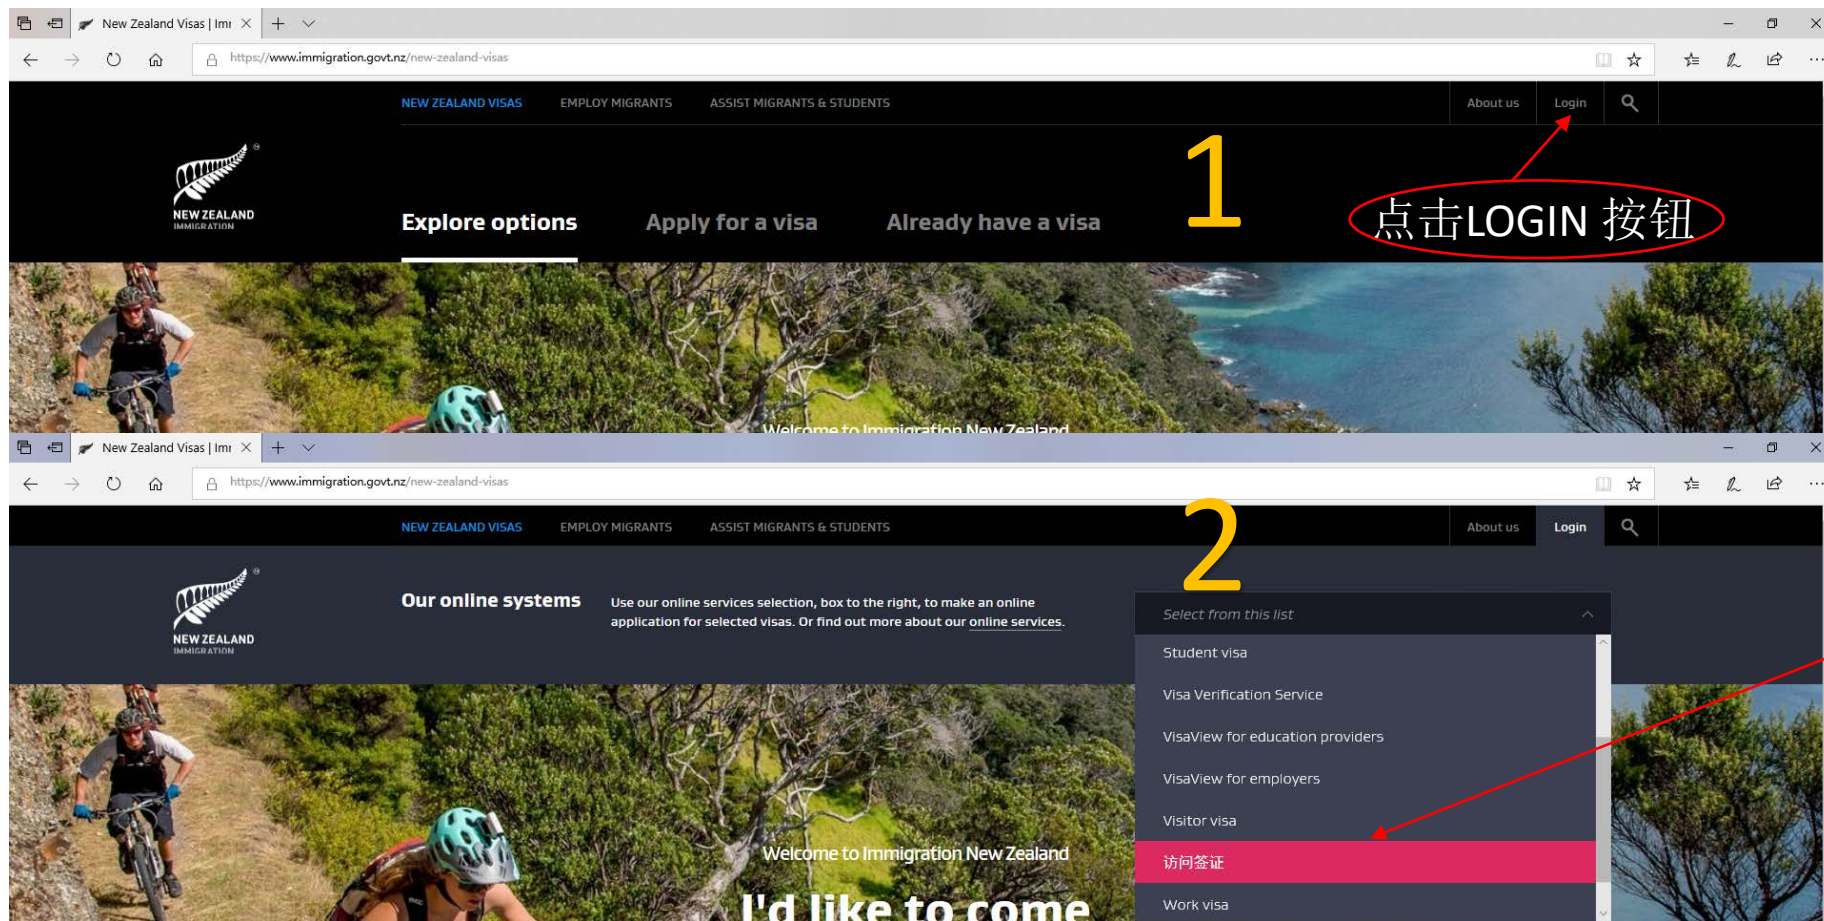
New Zealand Visas | Imı ×

https://www.immigration.govt.nz/new-zealand-visas

NEW ZEALAND VISAS EMPLOY MIGRANTS ASSIST MIGRANTS & STUDENTS About us Login

NEW ZEALAND IMMIGRATION

Explore options Apply for a visa Already have a visa

1

点击LOGIN 按钮

Welcome to Immigration New Zealand

New Zealand Visas | Imı ×

https://www.immigration.govt.nz/new-zealand-visas

NEW ZEALAND VISAS EMPLOY MIGRANTS ASSIST MIGRANTS & STUDENTS About us Login

2

NEW ZEALAND IMMIGRATION

Our online systems

Use our online services selection, box to the right, to make an online application for selected visas. Or find out more about our online services.

Select from this list

Student visa

Visa Verification Service

VisaView for education providers

VisaView for employers

Visitor visa

访问签证

Work visa

Welcome to Immigration New Zealand

I'd like to come